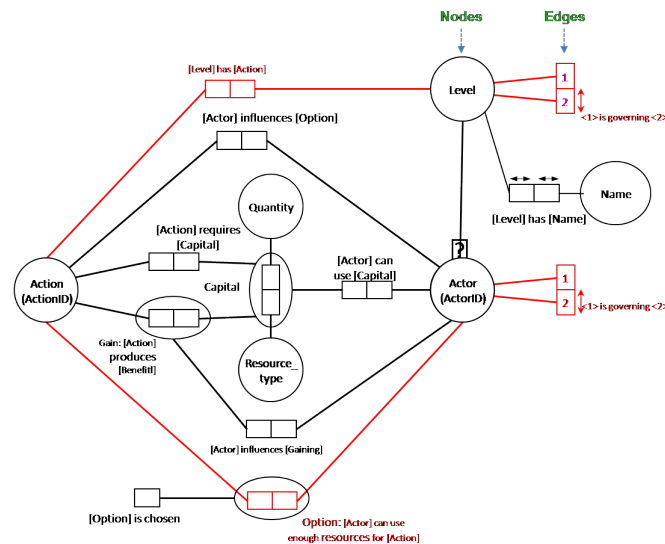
Nodes

Edges

[Level] has [Action]

Level

1

2

<1> is governing <2>

[Actor] influences [Option]

Name

[Level] has [Name]

Quantity

[Action] requires [Capital]

?

[Actor] can use [Capital]

Action (ActionID)

Capital

Actor (ActorID)

1

2

<1> is governing <2>

Gain: [Action] produces [Benefit]

Resource_ type

[Actor] influences [Gaining]

[Option] is chosen

Option: [Actor] can use enough resources for [Action]